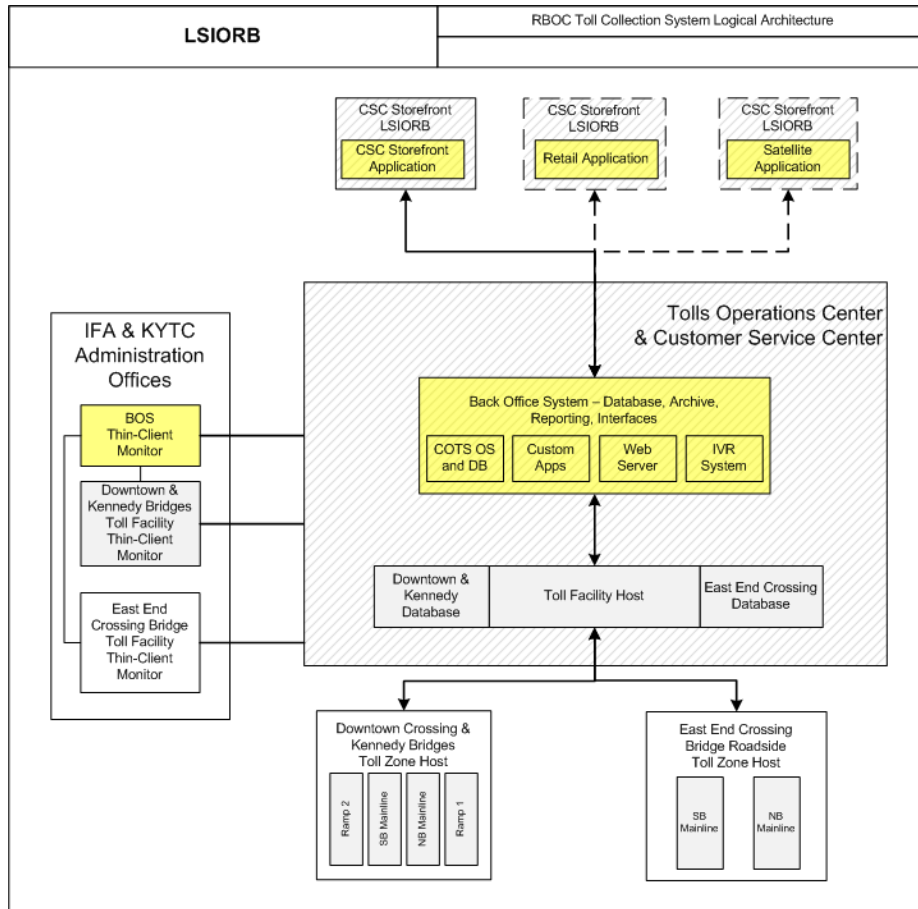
LSIORB

RBOC Toll Collection System Logical Architecture

CSC Storefront LSIORB

CSC Storefront Application

CSC Storefront LSIORB

Retail Application

CSC Storefront LSIORB

Satellite Application

IFA & KYTC Administration Offices

BOS Thin-Client Monitor

Downtown & Kennedy Bridges Toll Facility Thin-Client Monitor

East End Crossing Bridge Toll Facility Thin-Client Monitor

Tolls Operations Center & Customer Service Center

Back Office System – Database, Archive, Reporting, Interfaces

COTS OS and DB

Custom Apps

Web Server

IVR System

Downtown & Kennedy Database

Toll Facility Host

East End Crossing Database

Downtown Crossing & Kennedy Bridges Toll Zone Host

Ramp 2

SB Mainline

NB Mainline

Ramp 1

East End Crossing Bridge Roadside Toll Zone Host

SB Mainline

NB Mainline